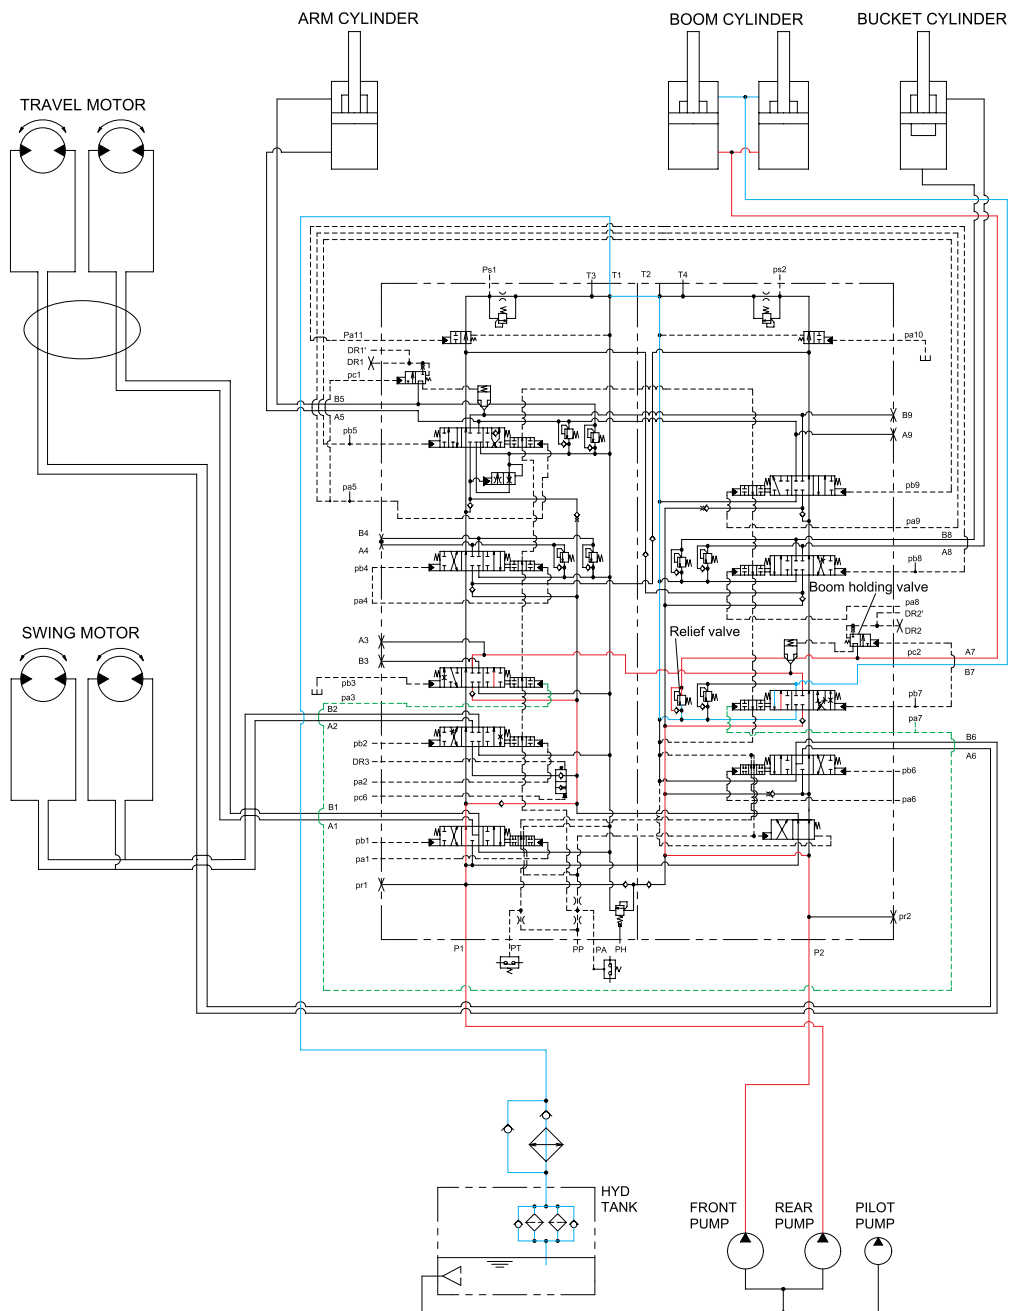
ARM CYLINDER

BOOM CYLINDER

BUCKET CYLINDER

TRAVEL MOTOR

SWING MOTOR

Ps1
T3
T1
T2
T4
ps2

Pa11
DR1'
DR1
pc1
B5
A5
pb5
pa5

pa10
B9
A9
pb9
pa9
B8
A8
pb8

B4
A4
pb4
pa4

Boom holding valve
pa8
DR2'
DR2
pc2
A7
B7

Relief valve

A3
B3
pb3
pa3
B2
A2
pb2
DR3
pa2
pc6
B1
A1
pb1
pa1
pr1

pb7
pa7
B6
A6
pb6
pa6

pr2

P1
PT
PP
PA
PH
P2

HYD
TANK

FRONT
PUMP

REAR
PUMP

PILOT
PUMP